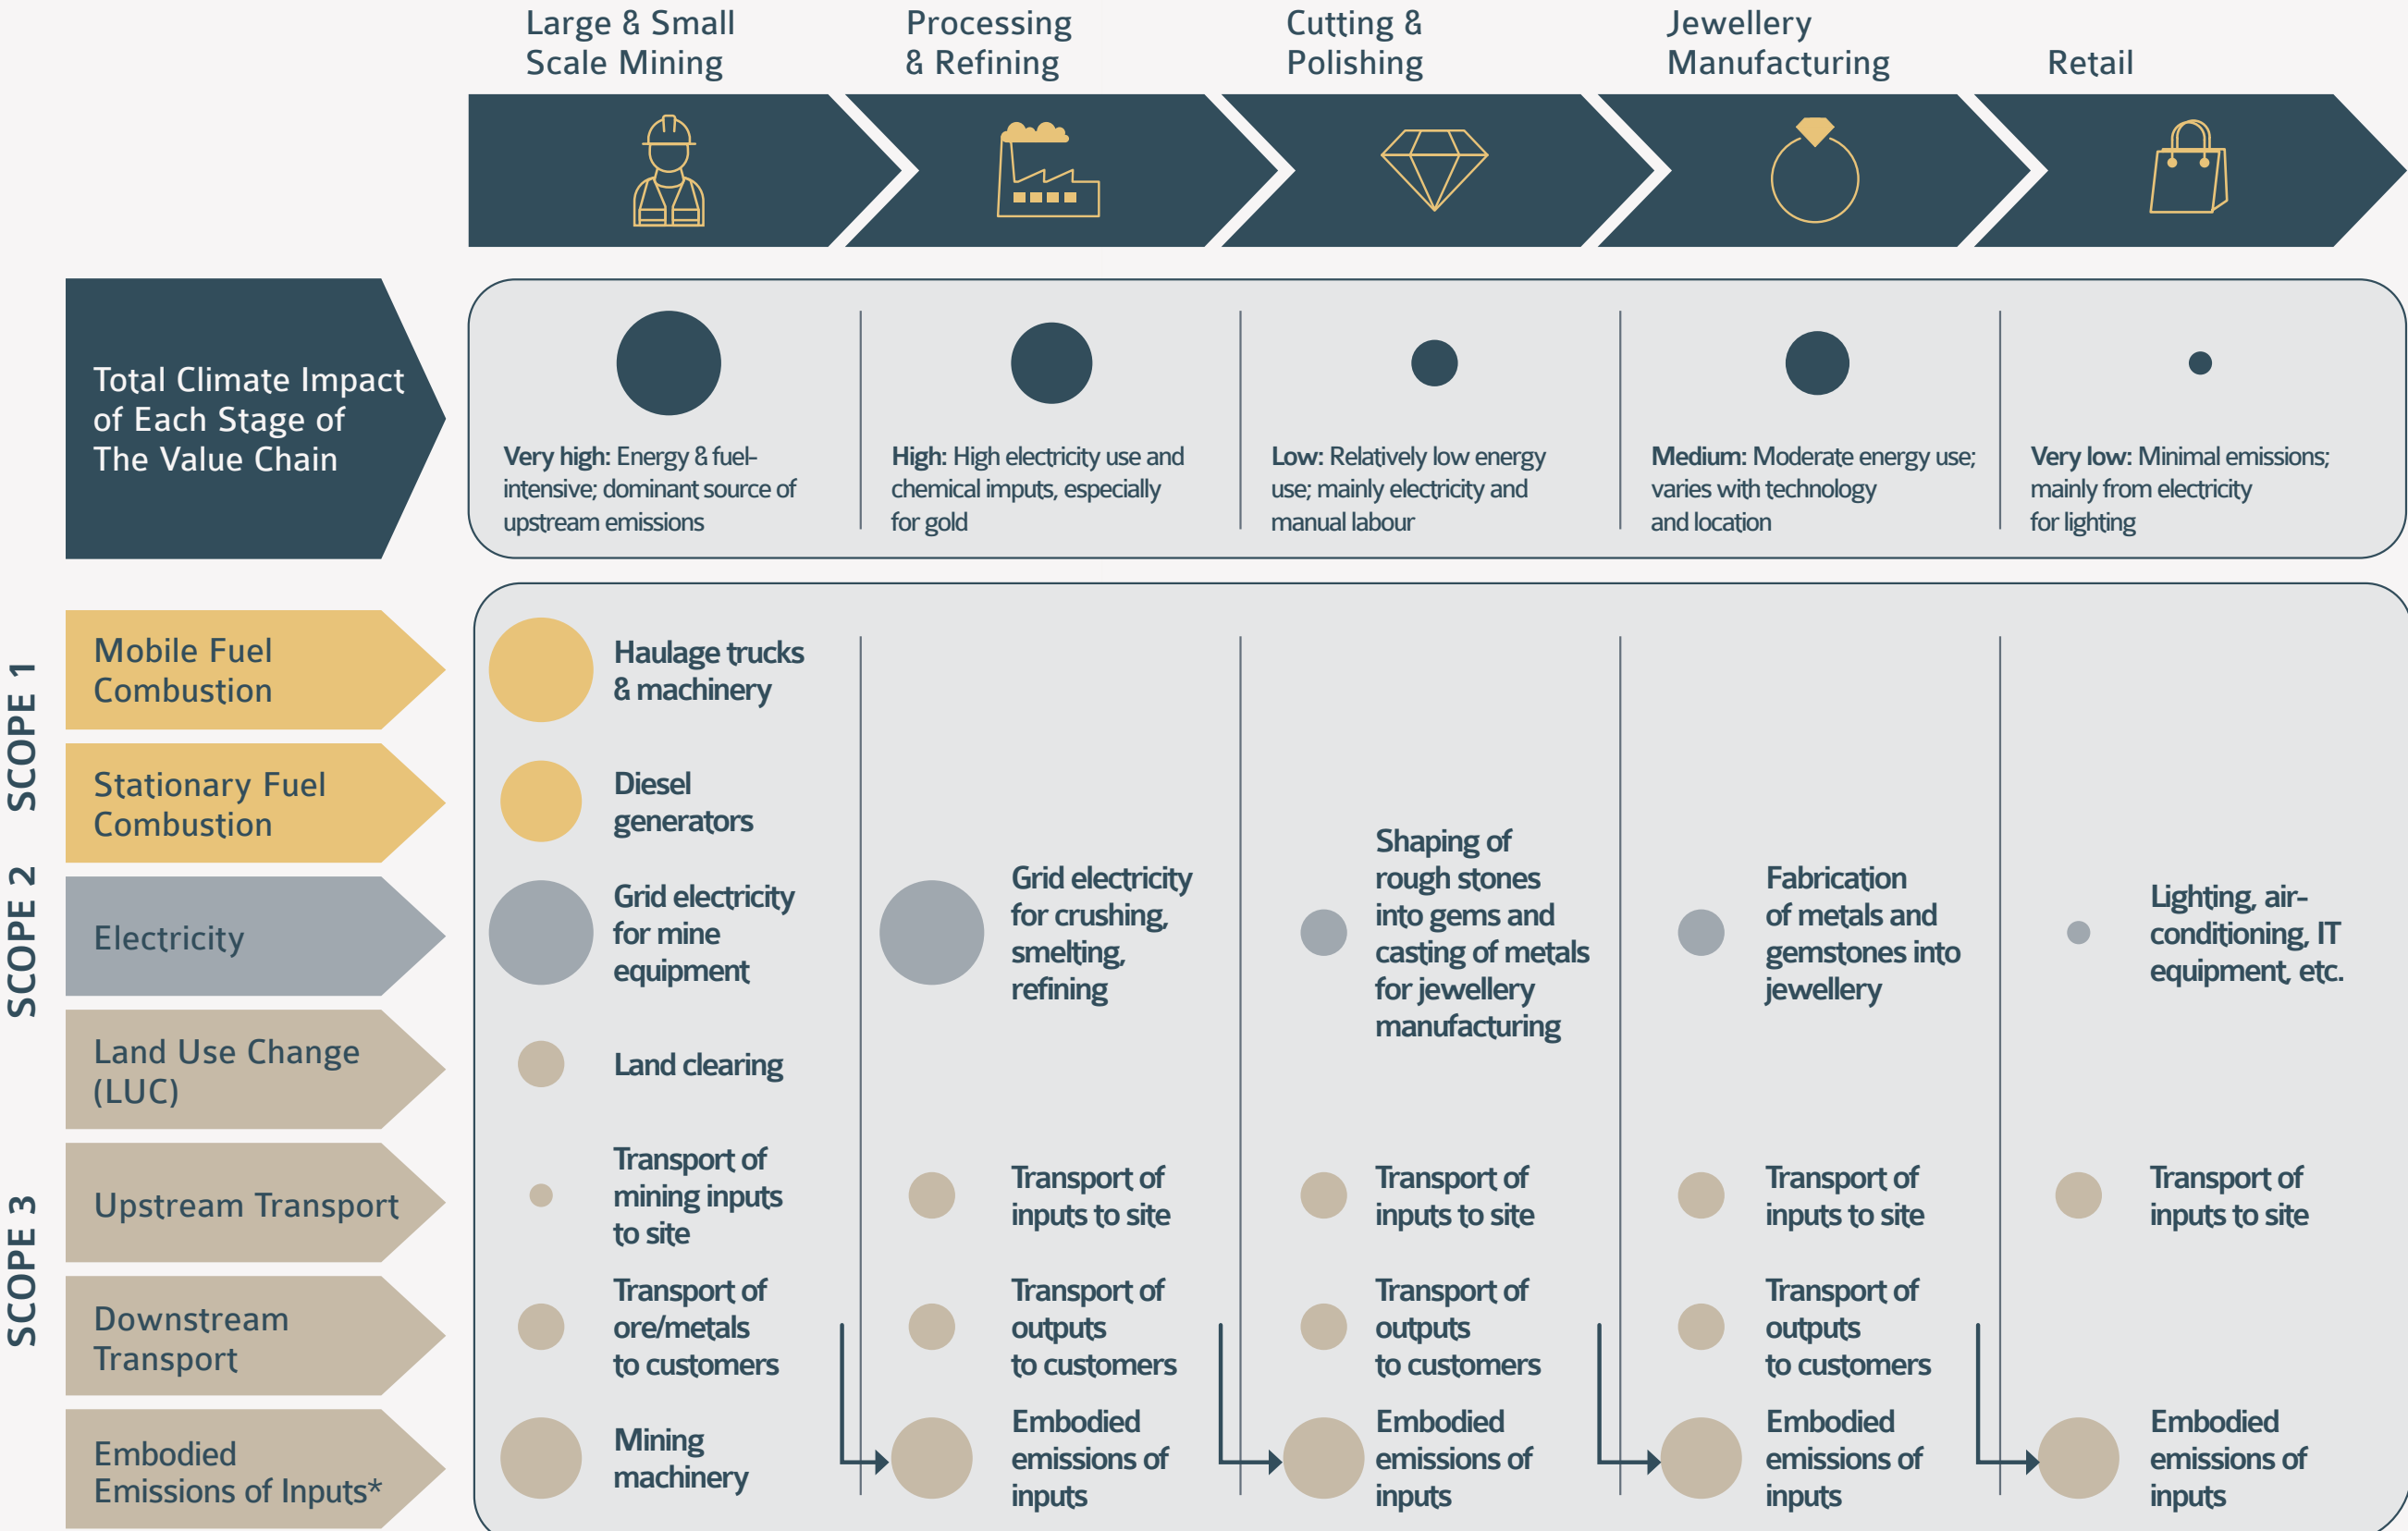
Large & Small Scale Mining

Processing & Refining

Cutting & Polishing

Jewellery Manufacturing

Retail

Total Climate Impact of Each Stage of The Value Chain

**Very high:** Energy & fuel-intensive; dominant source of upstream emissions

**High:** High electricity use and chemical inputs, especially for gold

**Low:** Relatively low energy use; mainly electricity and manual labour

**Medium:** Moderate energy use; varies with technology and location

**Very low:** Minimal emissions; mainly from electricity for lighting

SCOPE 1

Mobile Fuel Combustion

Haulage trucks & machinery

Stationary Fuel Combustion

Diesel generators

SCOPE 2

Electricity

Grid electricity for mine equipment

Grid electricity for crushing, smelting, refining

Shaping of rough stones into gems and casting of metals for jewellery manufacturing

Fabrication of metals and gemstones into jewellery

Lighting, air-conditioning, IT equipment, etc.

SCOPE 3

Land Use Change (LUC)

Land clearing

Upstream Transport

Transport of mining inputs to site

Transport of inputs to site

Transport of inputs to site

Transport of inputs to site

Transport of inputs to site

Downstream Transport

Transport of ore/metals to customers

Transport of outputs to customers

Transport of outputs to customers

Transport of outputs to customers

Embodied Emissions of Inputs*

Mining machinery

Embodied emissions of inputs

Embodied emissions of inputs

Embodied emissions of inputs

Embodied emissions of inputs